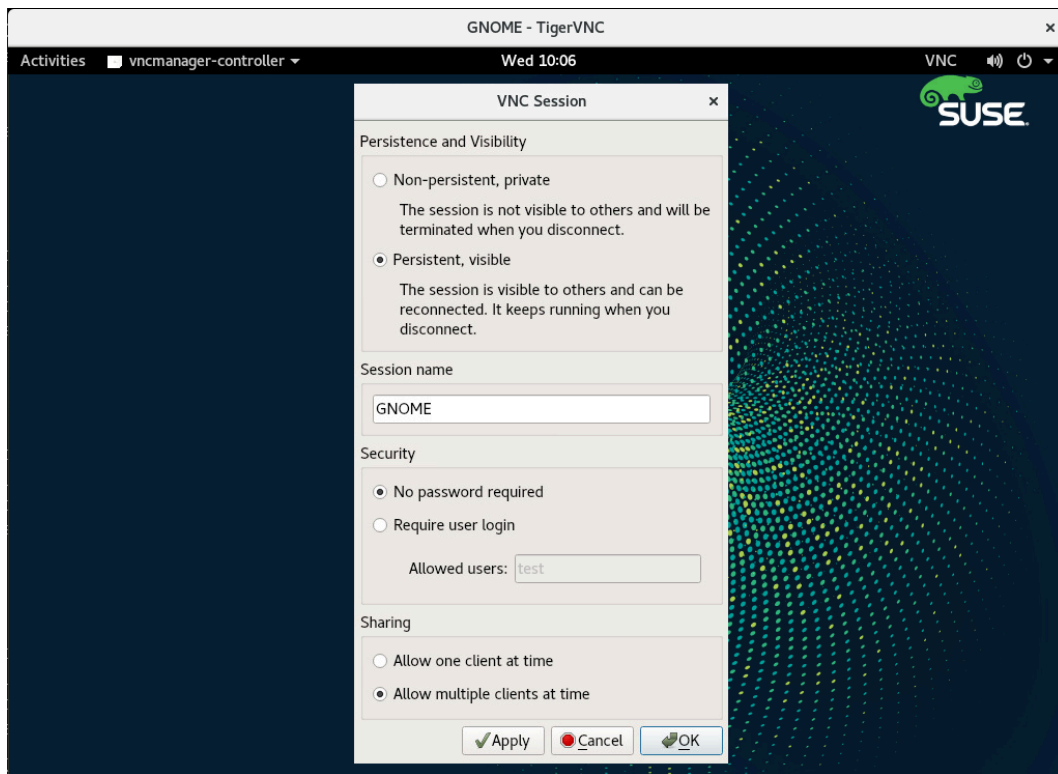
GNOME - TigerVNC ×

Activities vncmanager-controller ▾ Wed 10:06 VNC

SUSE

VNC Session ×

Persistence and Visibility

Non-persistent, private

The session is not visible to others and will be terminated when you disconnect.

Persistent, visible

The session is visible to others and can be reconnected. It keeps running when you disconnect.

Session name

GNOME

Security

No password required

Require user login

Allowed users: test

Sharing

Allow one client at time

Allow multiple clients at time

Apply Cancel OK